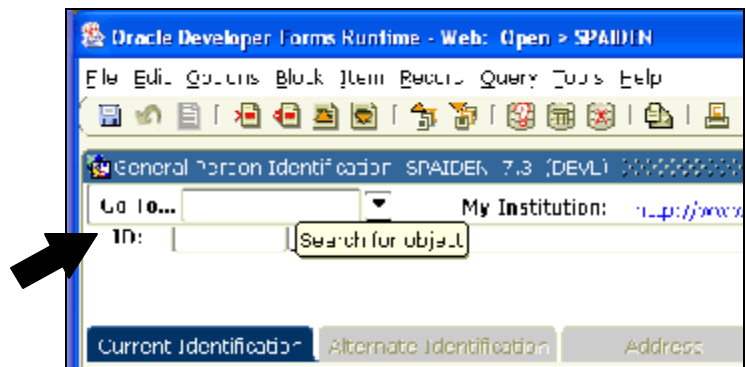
Oracle Developer Forms Runtime - Web: Open > SPAIDEN

File Edit Options Block Item Record Query Tools Help

General Person Identification SPAIDEN 7.3 (DEVL)

Go To...

My Institution: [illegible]

ID:

Search for object

Current Identification

Alternate Identification

Address